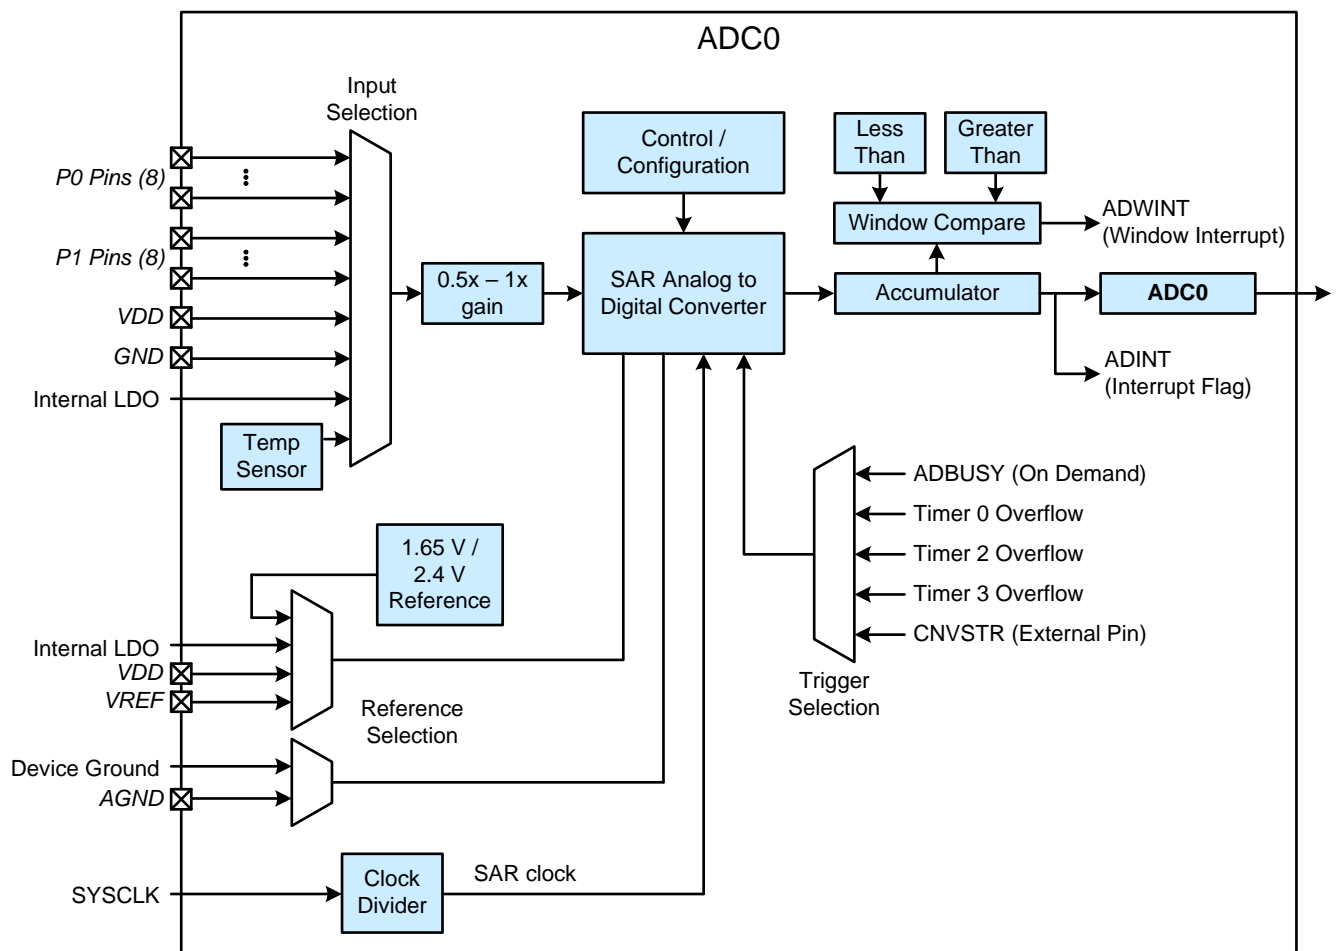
ADC0

Input Selection

P0 Pins (8)

P1 Pins (8)

VDD

GND

Internal LDO

Temp Sensor

0.5x – 1x gain

Control / Configuration

SAR Analog to Digital Converter

Less Than

Greater Than

Window Compare

ADWINT (Window Interrupt)

Accumulator

ADC0

ADINT (Interrupt Flag)

1.65 V / 2.4 V Reference

Internal LDO

VDD

VREF

Reference Selection

Device Ground

AGND

ADBUSY (On Demand)

Timer 0 Overflow

Timer 2 Overflow

Timer 3 Overflow

CNVSTR (External Pin)

Trigger Selection

SYSCLK

Clock Divider

SAR clock